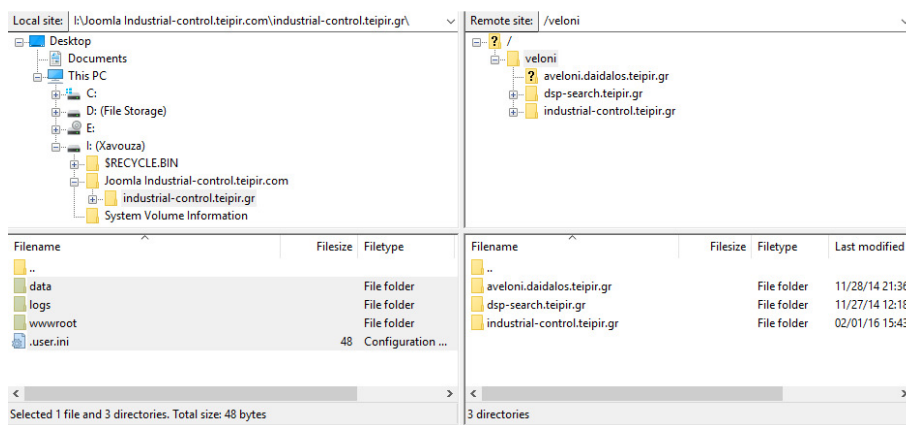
Local site: I:\Joomla Industrial-control.teipir.com\industrial-control.teipir.gr\

Desktop
Documents
This PC
C:
D: (File Storage)
E:
I: (Xavouza)
$RECYCLE.BIN
Joomla Industrial-control.teipir.com
industrial-control.teipir.gr
System Volume Information

| Filename | Filesize | Filetype |
|---|---|---|
| .. | | |
| data | | File folder |
| logs | | File folder |
| wwwroot | | File folder |
| .user.ini | 48 | Configuration ... |

Selected 1 file and 3 directories. Total size: 48 bytes

Remote site: /veloni

/
veloni
aveloni.daidalos.teipir.gr
dsp-search.teipir.gr
industrial-control.teipir.gr

| Filename | Filesize | Filetype | Last modified |
|---|---|---|---|
| .. | | | |
| aveloni.daidalos.teipir.gr | | File folder | 11/28/14 21:36 |
| dsp-search.teipir.gr | | File folder | 11/27/14 12:18 |
| industrial-control.teipir.gr | | File folder | 02/01/16 15:43 |

3 directories